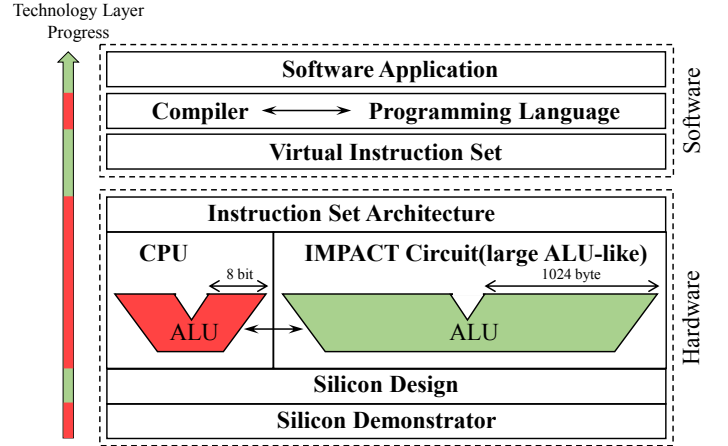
Technology Layer Progress

Software Application

Compiler ⟷ Programming Language

Virtual Instruction Set

Software

Instruction Set Architecture

CPU

8 bit

ALU

IMPACT Circuit(large ALU-like)

1024 byte

ALU

Silicon Design

Silicon Demonstrator

Hardware